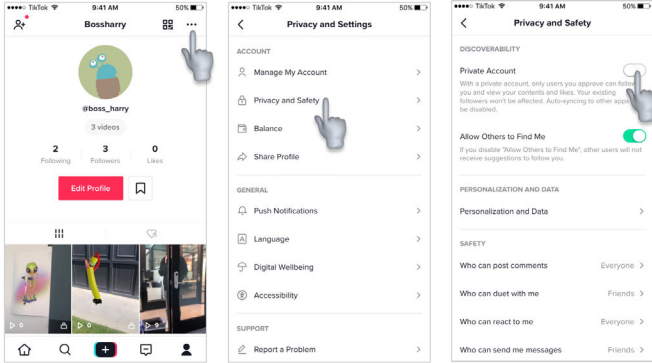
TikTok 9:41 AM 50%

Bossharry

@boss_harry

3 videos

2
Following

3
Followers

0
Likes

Edit Profile

0

0

9

TikTok 9:41 AM 50%

Privacy and Settings

ACCOUNT

Manage My Account

Privacy and Safety

Balance

Share Profile

GENERAL

Push Notifications

Language

Digital Wellbeing

Accessibility

SUPPORT

Report a Problem

TikTok 9:41 AM 50%

Privacy and Safety

DISCOVERABILITY

Private Account

With a private account, only users you approve can follow you and view your contents and likes. Your existing followers won't be affected. Auto-syncing to other app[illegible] be disabled.

Allow Others to Find Me

If you disable "Allow Others to Find Me", other users will not receive suggestions to follow you.

PERSONALIZATION AND DATA

Personalization and Data

SAFETY

Who can post comments Everyone

Who can duet with me Friends

Who can react to me Everyone

Who can send me messages Friends